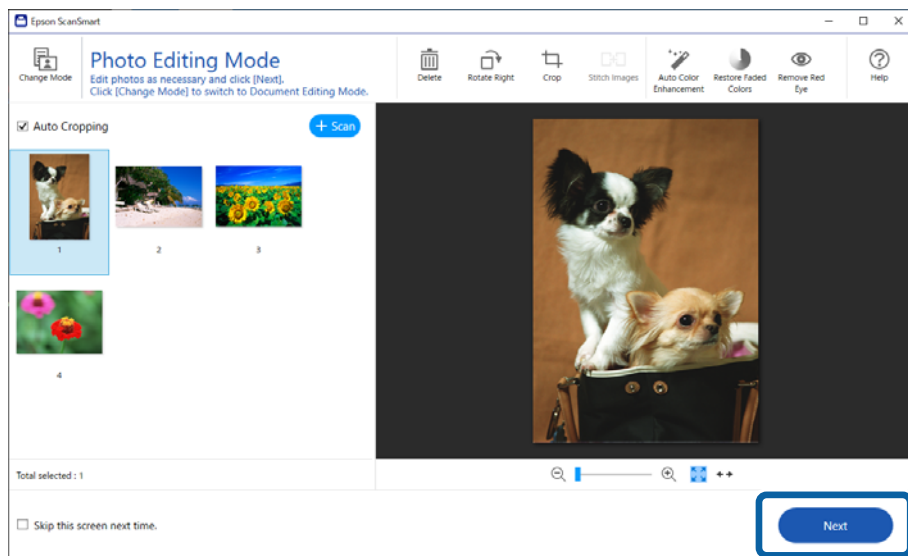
Epson ScanSmart

Change Mode

Photo Editing Mode

Edit photos as necessary and click [Next].
Click [Change Mode] to switch to Document Editing Mode.

Delete

Rotate Right

Crop

Stitch Images

Auto Color Enhancement

Restore Faded Colors

Remove Red Eye

Help

Auto Cropping

+ Scan

1

2

3

4

Total selected : 1

Skip this screen next time.

Next